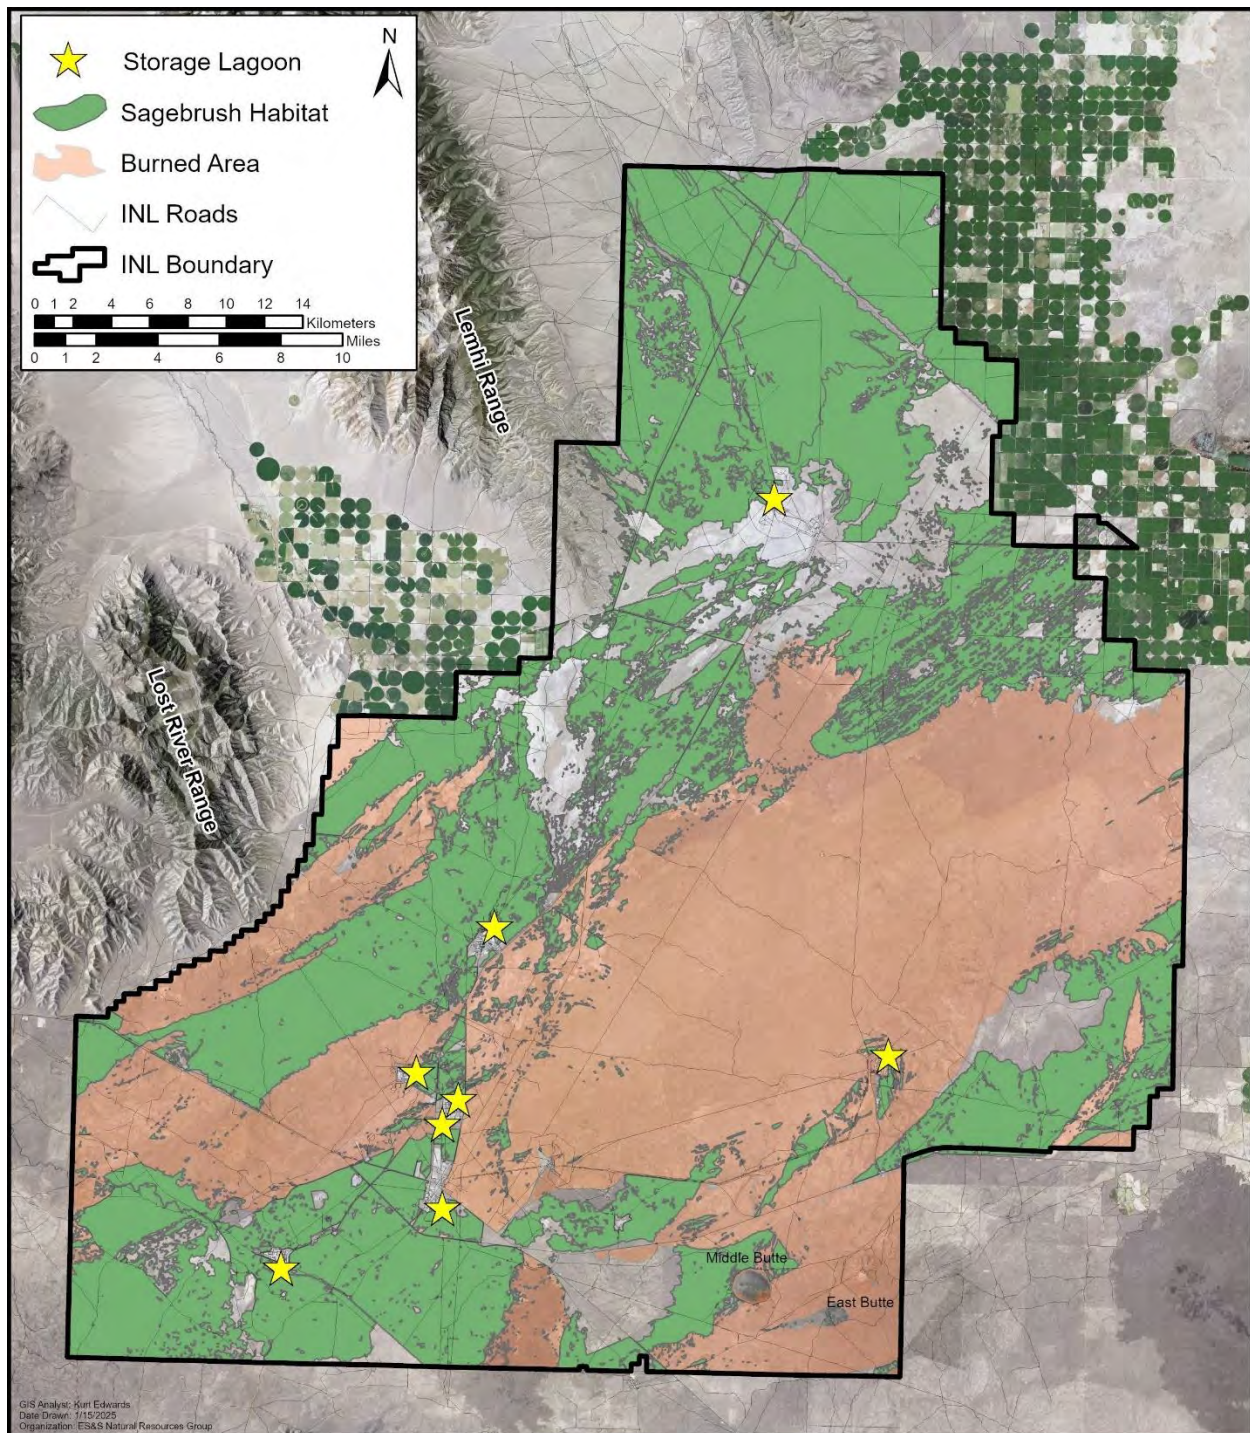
Storage Lagoon
Sagebrush Habitat
Burned Area
INL Roads
INL Boundary

N

0 1 2 4 6 8 10 12 14
Kilometers
0 1 2 4 6 8 10
Miles

Lemhi Range

Lost River Range

Middle Butte

East Butte

GIS Analyst: Kurt Edwards
Date Drawn: 1/15/2025
Organization: ES&S Natural Resources Group